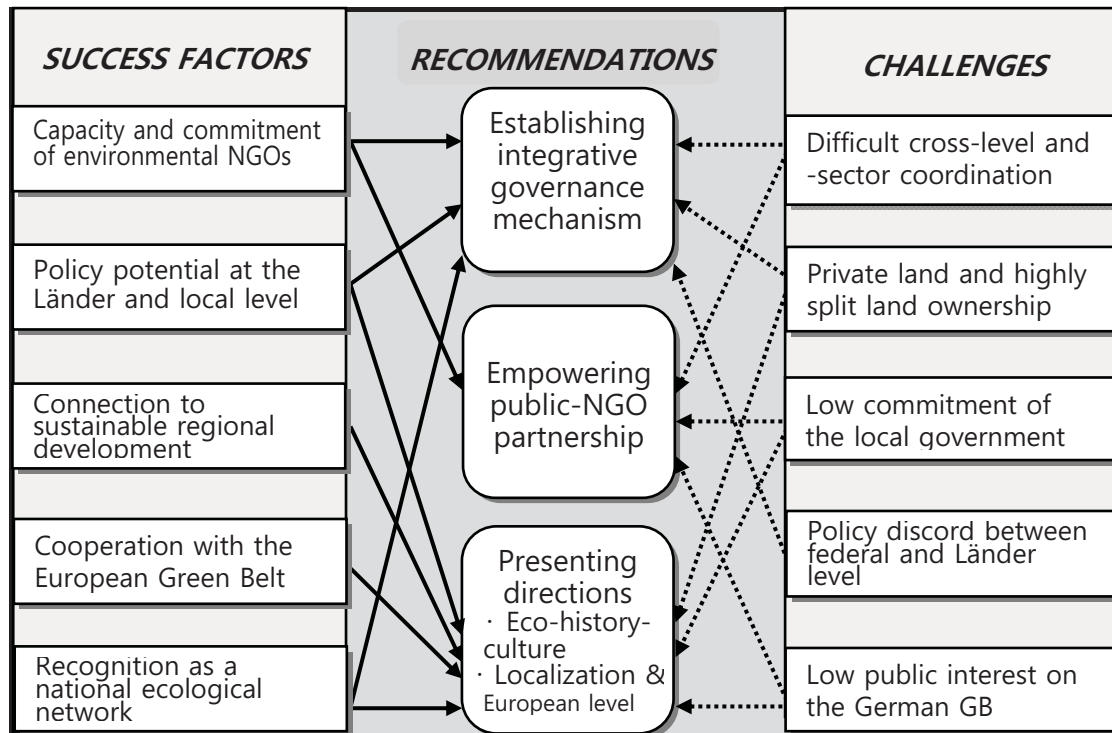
SUCCESS FACTORS

Capacity and commitment of environmental NGOs

Policy potential at the Länder and local level

Connection to sustainable regional development

Cooperation with the European Green Belt

Recognition as a national ecological network

RECOMMENDATIONS

Establishing integrative governance mechanism

Empowering public-NGO partnership

Presenting directions
· Eco-history-culture
· Localization & European level

CHALLENGES

Difficult cross-level and -sector coordination

Private land and highly split land ownership

Low commitment of the local government

Policy discord between federal and Länder level

Low public interest on the German GB